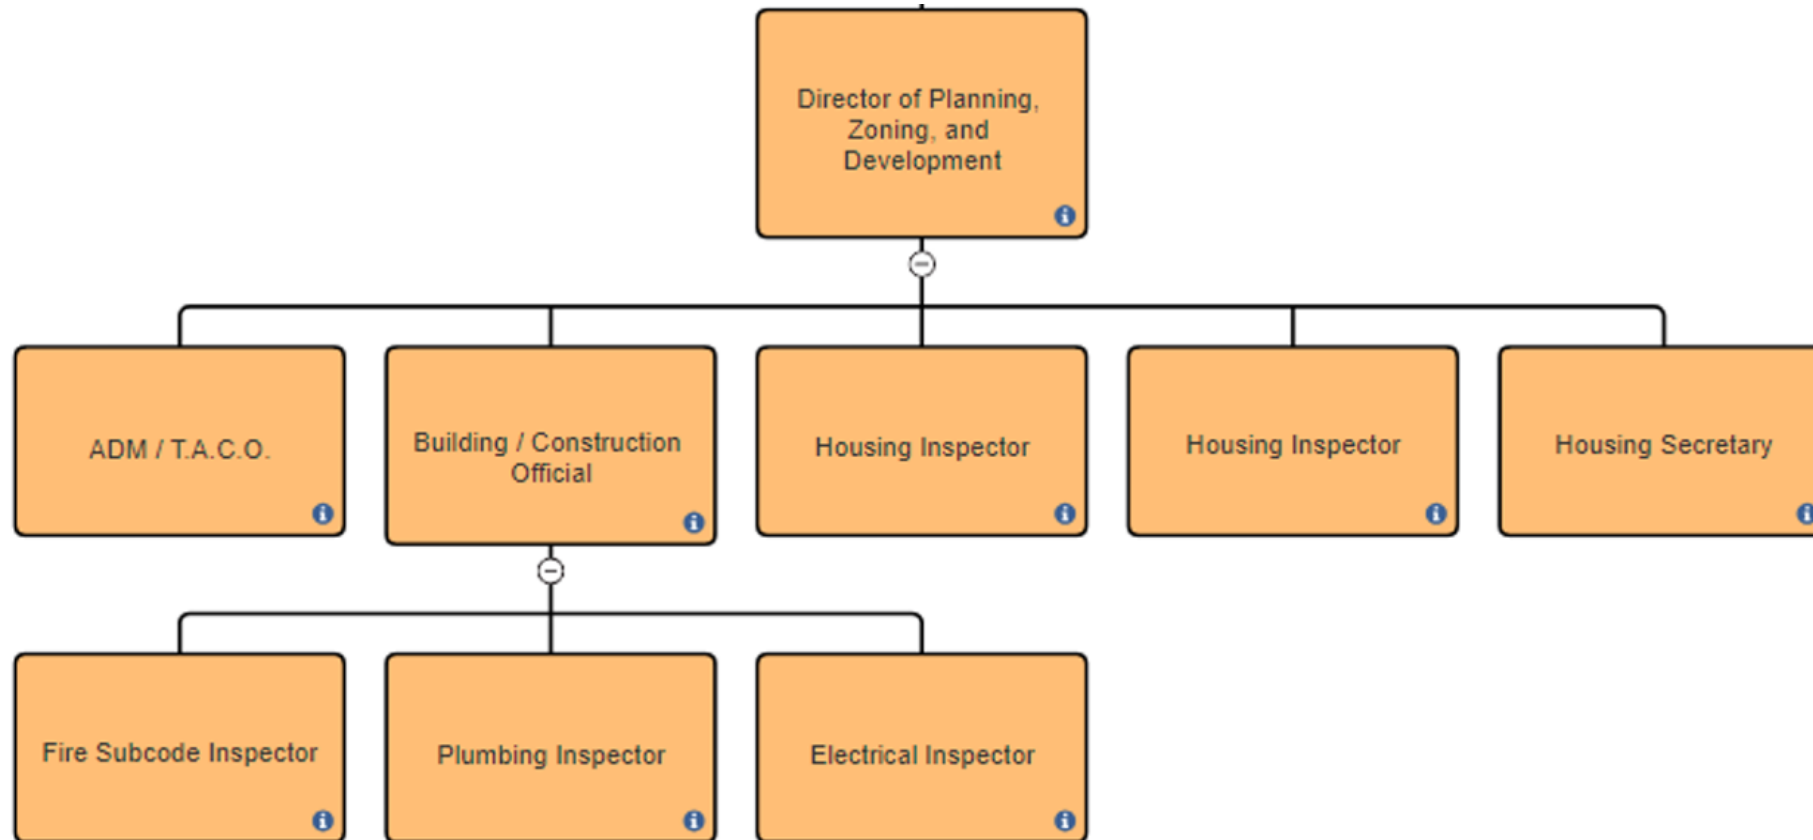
Director of Planning, Zoning, and Development

ADM / T.A.C.O.

Building / Construction Official

Housing Inspector

Housing Inspector

Housing Secretary

Fire Subcode Inspector

Plumbing Inspector

Electrical Inspector